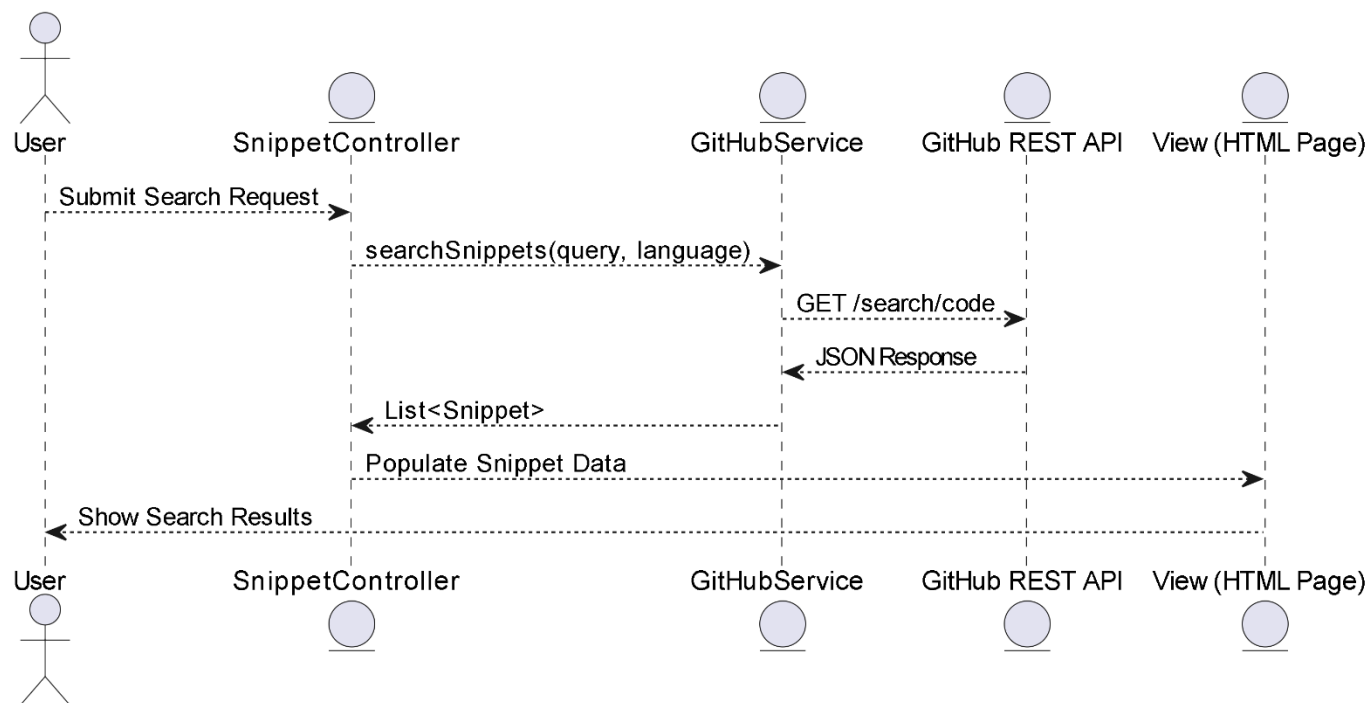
User
SnippetController
GitHubService
GitHub REST API
View (HTML Page)

Submit Search Request
searchSnippets(query, language)
GET /search/code
JSON Response
List<Snippet>
Populate Snippet Data
Show Search Results

User
SnippetController
GitHubService
GitHub REST API
View (HTML Page)